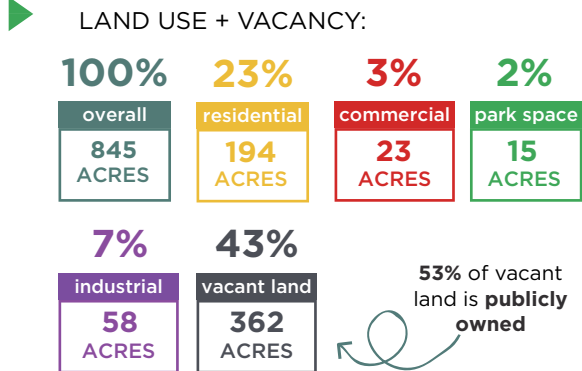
LAND USE + VACANCY:

100%
overall
845 ACRES

23%
residential
194 ACRES

3%
commercial
23 ACRES

2%
park space
15 ACRES

7%
industrial
58 ACRES

43%
vacant land
362 ACRES

53% of vacant land is publicly owned